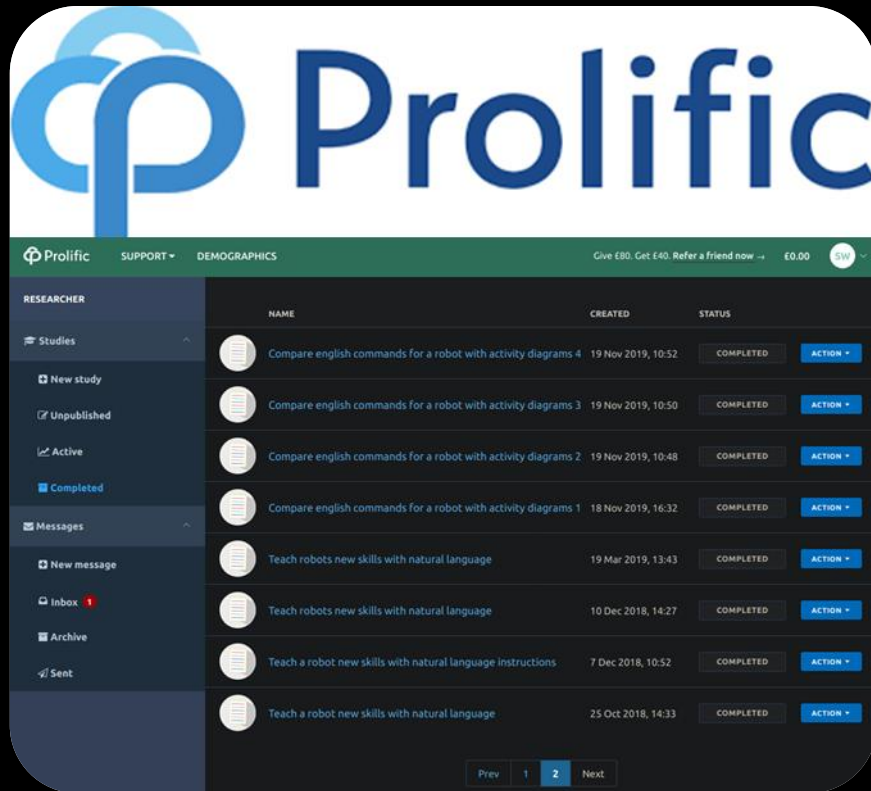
Prolific

Prolific SUPPORT ▾ DEMOGRAPHICS

Give £80. Get £40. Refer a friend now → £0.00 SW

RESEARCHER

Studies

New study

Unpublished

Active

Completed

Messages

New message

Inbox 1

Archive

Sent

| NAME | CREATED | STATUS | |
|---|---|---|---|
| Compare english commands for a robot with activity diagrams 4 | 19 Nov 2019, 10:52 | COMPLETED | ACTION ▾ |
| Compare english commands for a robot with activity diagrams 3 | 19 Nov 2019, 10:50 | COMPLETED | ACTION ▾ |
| Compare english commands for a robot with activity diagrams 2 | 19 Nov 2019, 10:48 | COMPLETED | ACTION ▾ |
| Compare english commands for a robot with activity diagrams 1 | 18 Nov 2019, 16:32 | COMPLETED | ACTION ▾ |
| Teach robots new skills with natural language | 19 Mar 2019, 13:43 | COMPLETED | ACTION ▾ |
| Teach robots new skills with natural language | 10 Dec 2018, 14:27 | COMPLETED | ACTION ▾ |
| Teach a robot new skills with natural language instructions | 7 Dec 2018, 10:52 | COMPLETED | ACTION ▾ |
| Teach a robot new skills with natural language | 25 Oct 2018, 14:33 | COMPLETED | ACTION ▾ |

Prev 1 2 Next